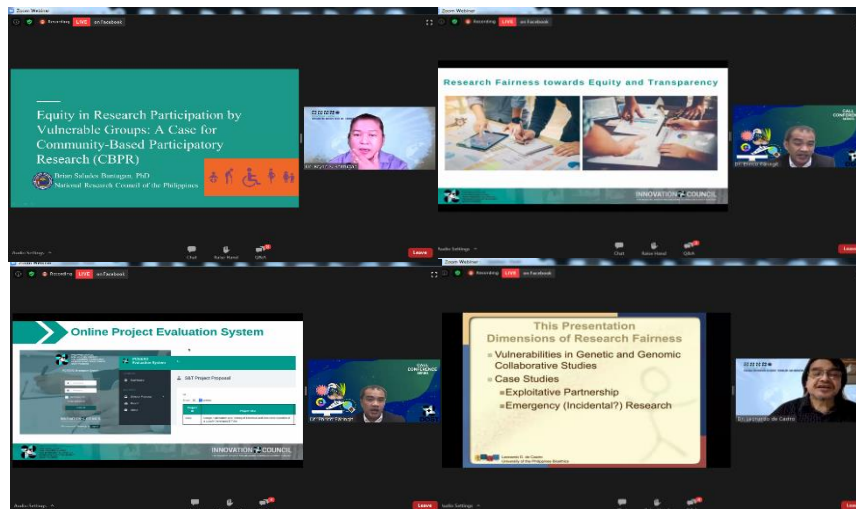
Zoom Webinar

Recording LIVE on Facebook

Equity in Research Participation by Vulnerable Groups: A Case for Community-Based Participatory Research (CBPR)

Brian Saludes Bantugan, PhD
National Research Council of the Philippines

Audio Settings

Chat Raise Hand Q&A

Leave

Zoom Webinar

Recording LIVE on Facebook

Research Fairness towards Equity and Transparency

INNOVATION COUNCIL

Audio Settings

Chat Raise Hand Q&A

Leave

Recording LIVE on Facebook

Online Project Evaluation System

S&T Project Proposal

INNOVATION COUNCIL

Audio Settings

Leave

Zoom Webinar

Recording LIVE on Facebook

This Presentation
Dimensions of Research Fairness

Vulnerabilities in Genetic and Genomic Collaborative Studies

Case Studies

Exploitative Partnership

Emergency (Incidental?) Research

Leonardo D. de Castro
University of the Philippines Bioethics

Dr. Leonardo de Castro

Audio Settings